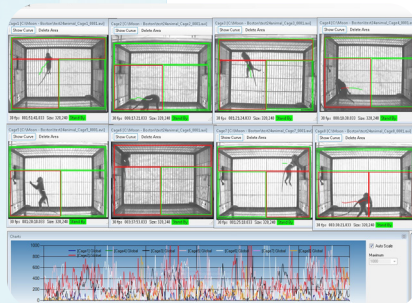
Cage1 [C:\Mouse - Biotechtech\Animal_Cage1_0001.avi]
Show Curve
Delete Area
30 fps - 001:52:45.033
Size: 320,240
Stand By

Cage2 [C:\Mouse - Biotechtech\Animal_Cage2_0001.avi]
Show Curve
Delete Area
30 fps - 000:17:21.033
Size: 320,240
Stand By

Cage3 [C:\Mouse - Biotechtech\Animal_Cage3_0001.avi]
Show Curve
Delete Area
30 fps - 001:23:14.033
Size: 320,240
Stand By

Cage4 [C:\Mouse - Biotechtech\Animal_Cage4_0001.avi]
Show Curve
Delete Area
30 fps - 000:28:38.033
Size: 320,240
Stand By

Show Curve
Delete Area
30 fps - 001:28:28.033
Size: 320,240
Stand By

Cage6 [C:\Mouse - Biotechtech\Animal_Cage6_0001.avi]
Show Curve
Delete Area
30 fps - 001:57:53.033
Size: 320,240
Stand By

Cage7 [C:\Mouse - Biotechtech\Animal_Cage7_0001.avi]
Show Curve
Delete Area
30 fps - 001:38:38.033
Size: 320,240
Stand By

Cage8 [C:\Mouse - Biotechtech\Animal_Cage8_0001.avi]
Show Curve
Delete Area
30 fps - 001:58:11.033
Size: 320,240
Stand By

Charts
[Cage1] Global
[Cage2] Global
[Cage3] Global
[Cage4] Global
[Cage5] Global
[Cage6] Global
[Cage7] Global
[Cage8] Global
Auto Scale
Maximum